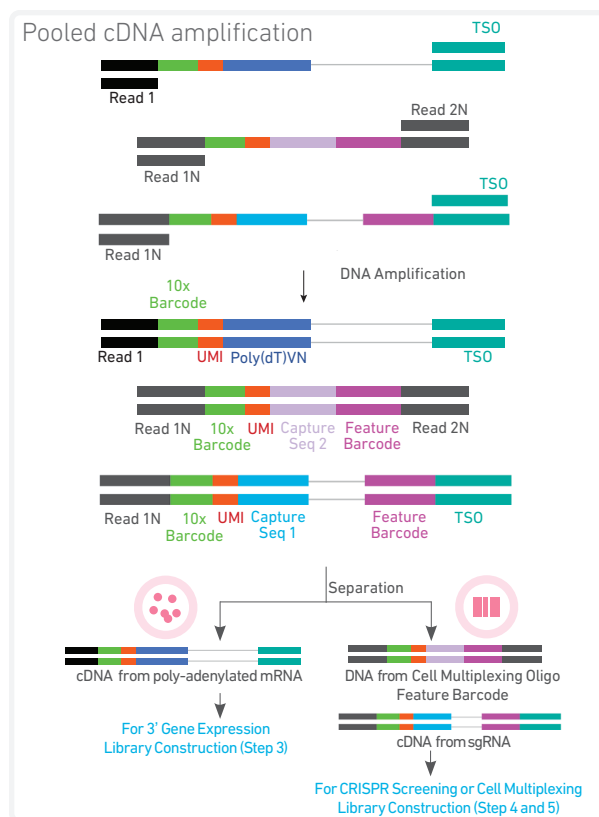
Pooled cDNA amplification

TSO

Read 1

Read 2N

Read 1N

TSO

Read 1N

DNA Amplification

10x Barcode

Read 1 UMI Poly(dT)VN TSO

Read 1N 10x Barcode UMI Capture Seq 2 Feature Barcode Read 2N

Read 1N 10x Barcode UMI Capture Seq 1 Feature Barcode TSO

Separation

cDNA from poly-adenylated mRNA

For 3' Gene Expression Library Construction (Step 3)

DNA from Cell Multiplexing Oligo Feature Barcode

cDNA from sgRNA

For CRISPR Screening or Cell Multiplexing Library Construction (Step 4 and 5)